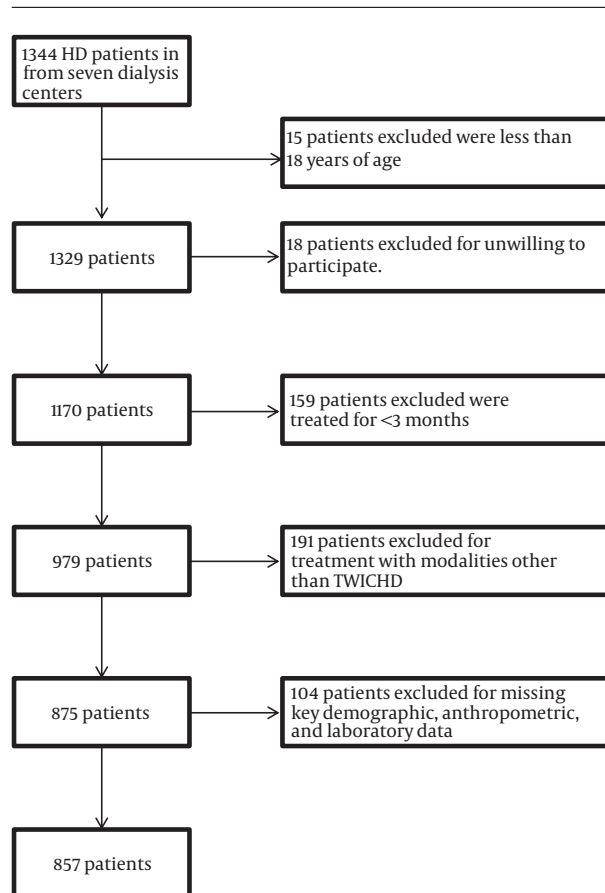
1344 HD patients in from seven dialysis centers

15 patients excluded were less than 18 years of age

1329 patients

18 patients excluded for unwilling to participate.

1170 patients

159 patients excluded were treated for <3 months

979 patients

191 patients excluded for treatment with modalities other than TWICHD

875 patients

104 patients excluded for missing key demographic, anthropometric, and laboratory data

857 patients